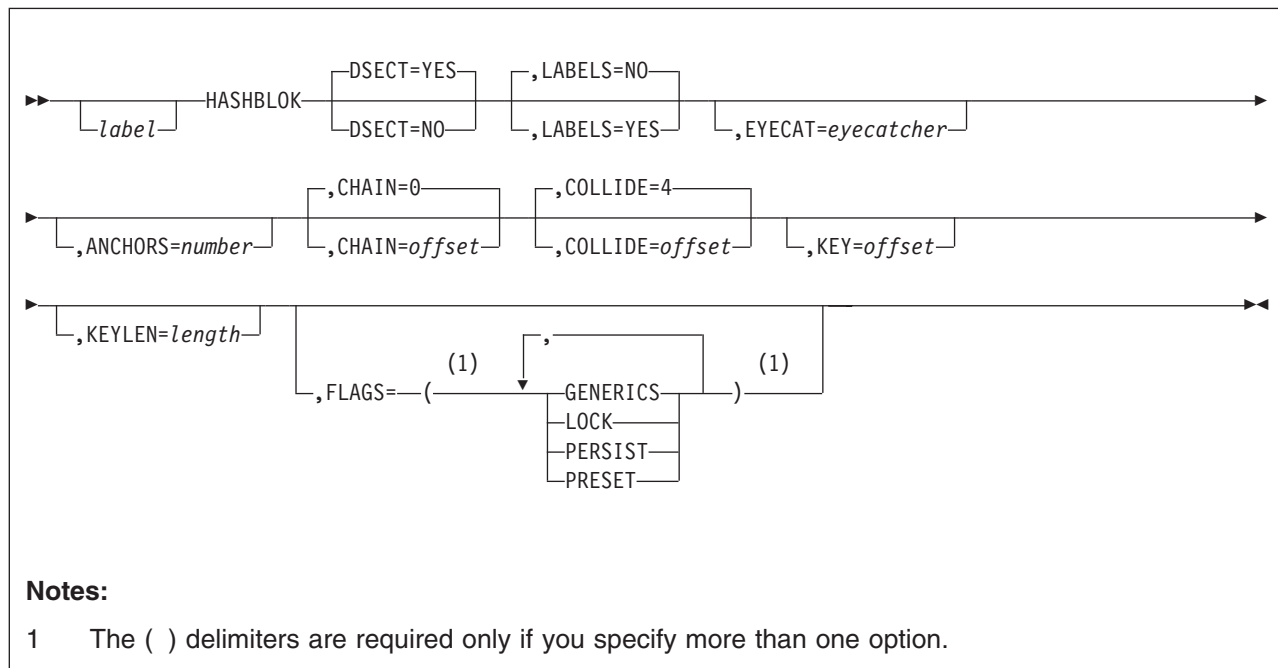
label HASHBLOK DSECT=YES DSECT=NO ,LABELS=NO ,LABELS=YES ,EYECAT=eyecatcher

,ANCHORS=number ,CHAIN=0 ,CHAIN=offset ,COLLIDE=4 ,COLLIDE=offset ,KEY=offset

,KEYLEN=length ,FLAGS= ( (1) , GENERICS LOCK PERSIST PRESET ) (1)

**Notes:**

1 The ( ) delimiters are required only if you specify more than one option.